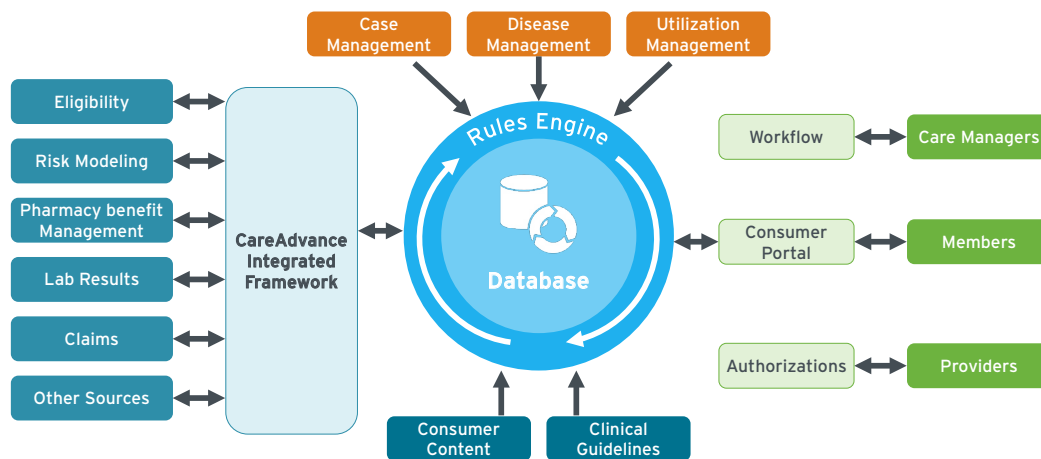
Case Management

Disease Management

Utilization Management

Eligibility

Risk Modeling

Pharmacy benefit Management

Lab Results

Claims

Other Sources

CareAdvance Integrated Framework

Rules Engine

Database

Workflow

Care Managers

Consumer Portal

Members

Authorizations

Providers

Consumer Content

Clinical Guidelines